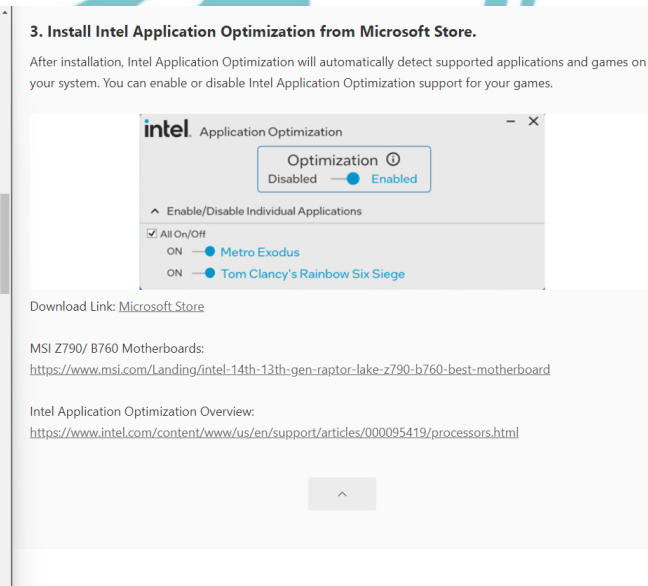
3. Install Intel Application Optimization from Microsoft Store.

After installation, Intel Application Optimization will automatically detect supported applications and games on your system. You can enable or disable Intel Application Optimization support for your games.

intel. Application Optimization

Optimization ⓘ
Disabled Enabled

^ Enable/Disable Individual Applications

All On/Off
ON Metro Exodus
ON Tom Clancy's Rainbow Six Siege

Download Link: Microsoft Store

MSI Z790/ B760 Motherboards:
https://www.msi.com/Landing/intel-14th-13th-gen-raptor-lake-z790-b760-best-motherboard

Intel Application Optimization Overview:
https://www.intel.com/content/www/us/en/support/articles/000095419/processors.html